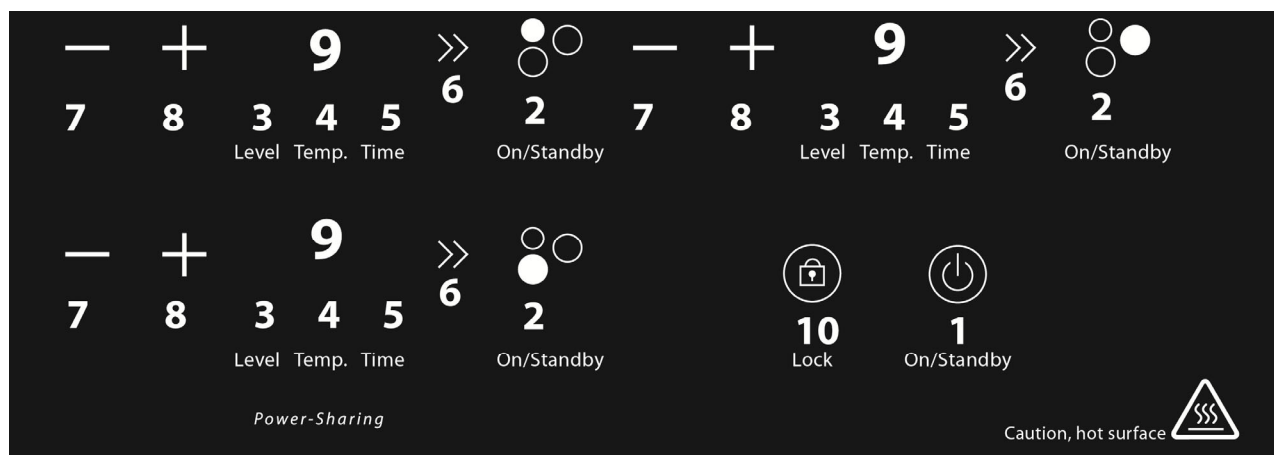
— + 9 » 6
7 8 3 4 5 2
Level Temp. Time On/Standby

— + 9 » 6
7 8 3 4 5 2
Level Temp. Time On/Standby

— + 9 » 6
7 8 3 4 5 2
Level Temp. Time On/Standby

10
Lock

1
On/Standby

Power-Sharing

Caution, hot surface